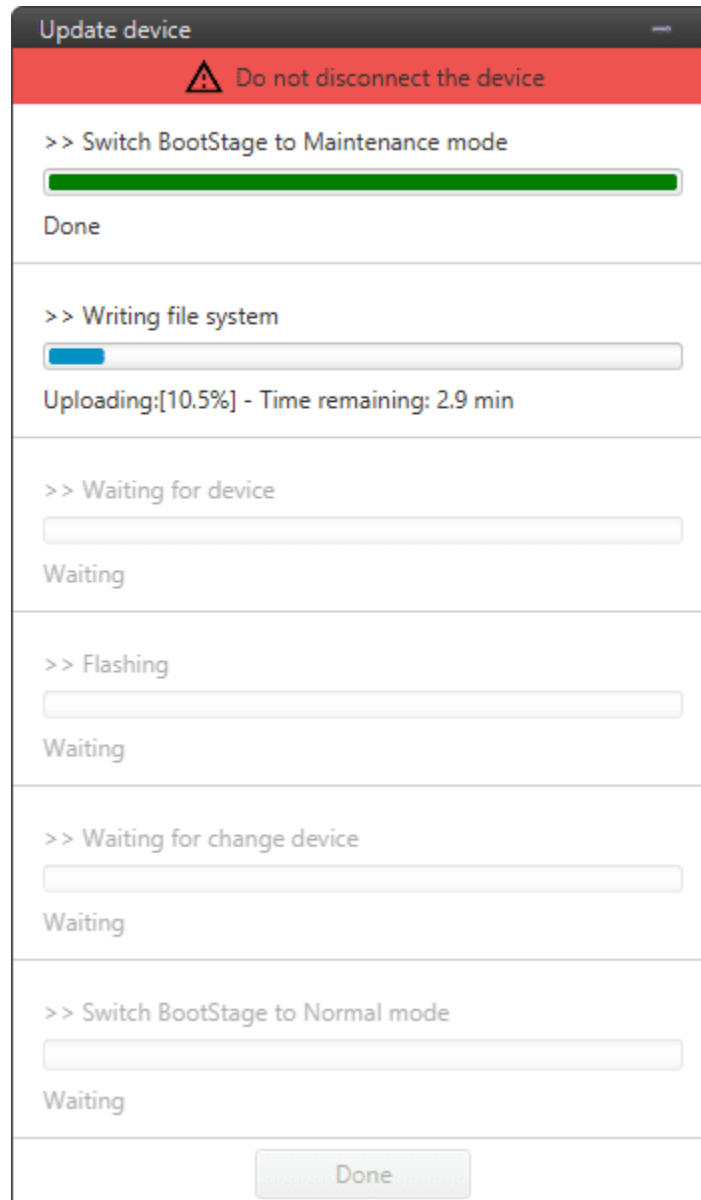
Update device

Do not disconnect the device

>> Switch BootStage to Maintenance mode

Done

>> Writing file system

Uploading:[10.5%] - Time remaining: 2.9 min

>> Waiting for device

Waiting

>> Flashing

Waiting

>> Waiting for change device

Waiting

>> Switch BootStage to Normal mode

Waiting

Done